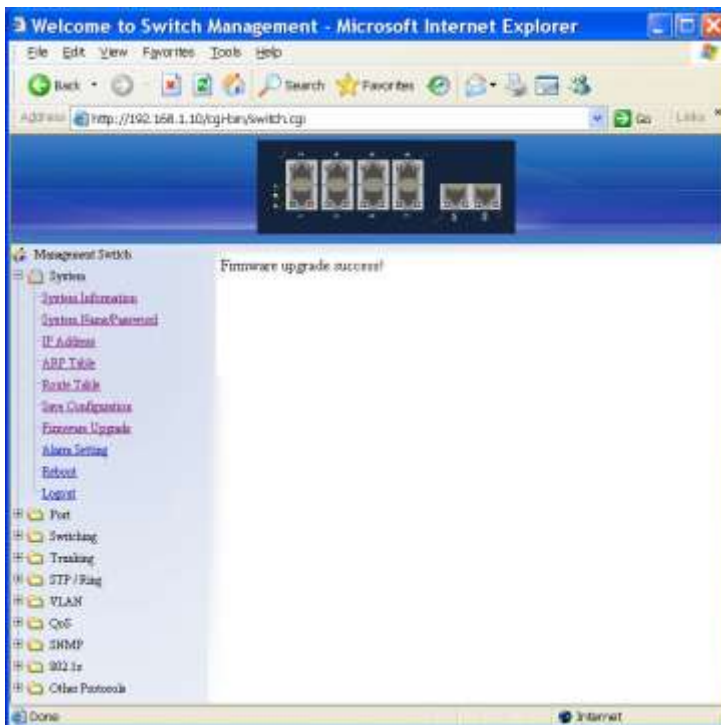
Welcome to Switch Management - Microsoft Internet Explorer

File Edit View Favorites Tools Help

Back Search Favorites

Address http://192.168.1.10/cgi-bin/switch.cgi Go Links

Management Switch
System
System Information
System Name/Password
IP Address
ARP Table
Route Table
Save Configuration
Firmware Upgrade
Alarm Setting
Reboot
Logout
Port
Switching
Trunking
STP / Ring
VLAN
QoS
SNMP
802.1x
Other Protocols

Firmware upgrade success!

Done

Internet